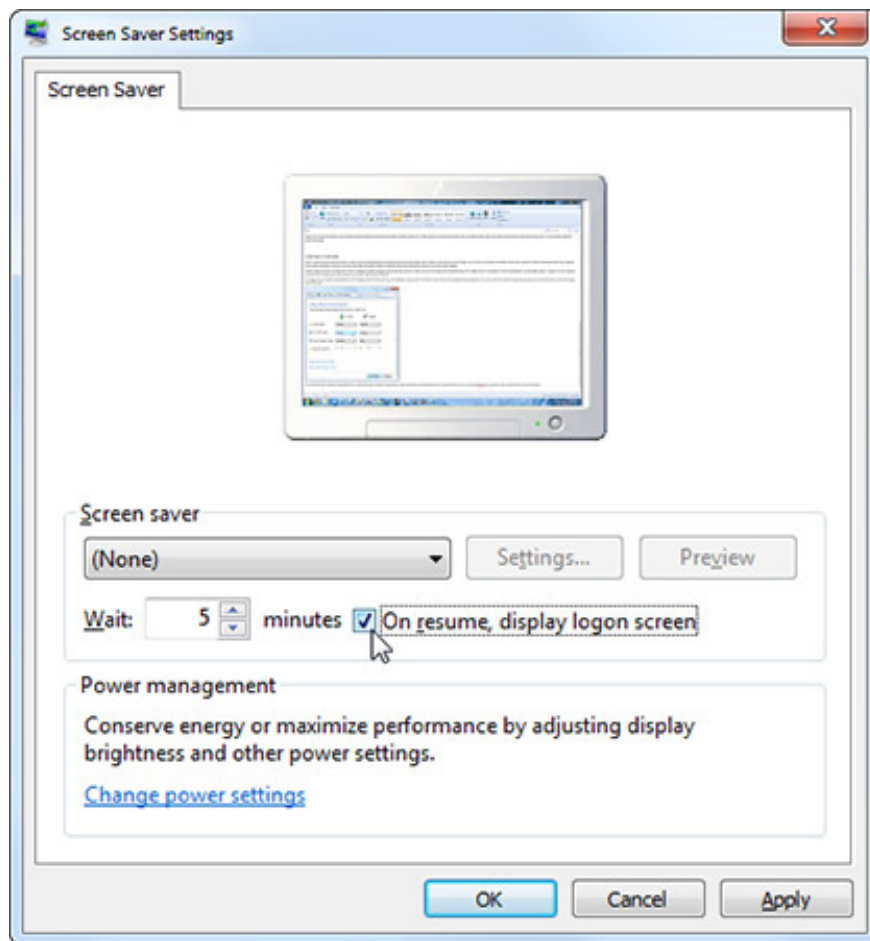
Screen Saver Settings

Screen Saver

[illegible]

Screen saver

(None)

Settings...

Preview

Wait: 5 minutes

On resume, display logon screen

Power management

Conserve energy or maximize performance by adjusting display brightness and other power settings.

Change power settings

OK

Cancel

Apply